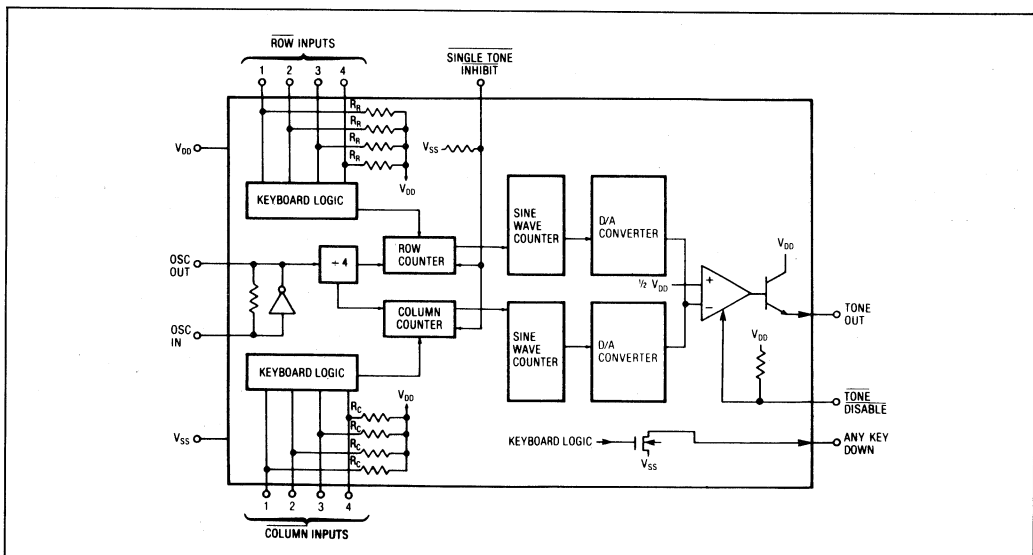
$\overline{\text{ROW}}$ INPUTS

1 2 3 4

$\overline{\text{SINGLE TONE INHIBIT}}$

$R_R$
$R_R$
$R_R$
$R_R$

$V_{DD}$

$V_{SS}$

$V_{DD}$

KEYBOARD LOGIC

SINE WAVE COUNTER

D/A CONVERTER

$V_{DD}$

OSC OUT

$\div 4$

ROW COUNTER

+

$\frac{1}{2}$ $V_{DD}$

−

TONE OUT

OSC IN

COLUMN COUNTER

SINE WAVE COUNTER

D/A CONVERTER

$V_{DD}$

KEYBOARD LOGIC

$V_{DD}$

$R_C$
$R_C$
$R_C$
$R_C$

$\overline{\text{TONE DISABLE}}$

$V_{SS}$

KEYBOARD LOGIC

$V_{SS}$

ANY KEY DOWN

1 2 3 4

$\overline{\text{COLUMN}}$ INPUTS